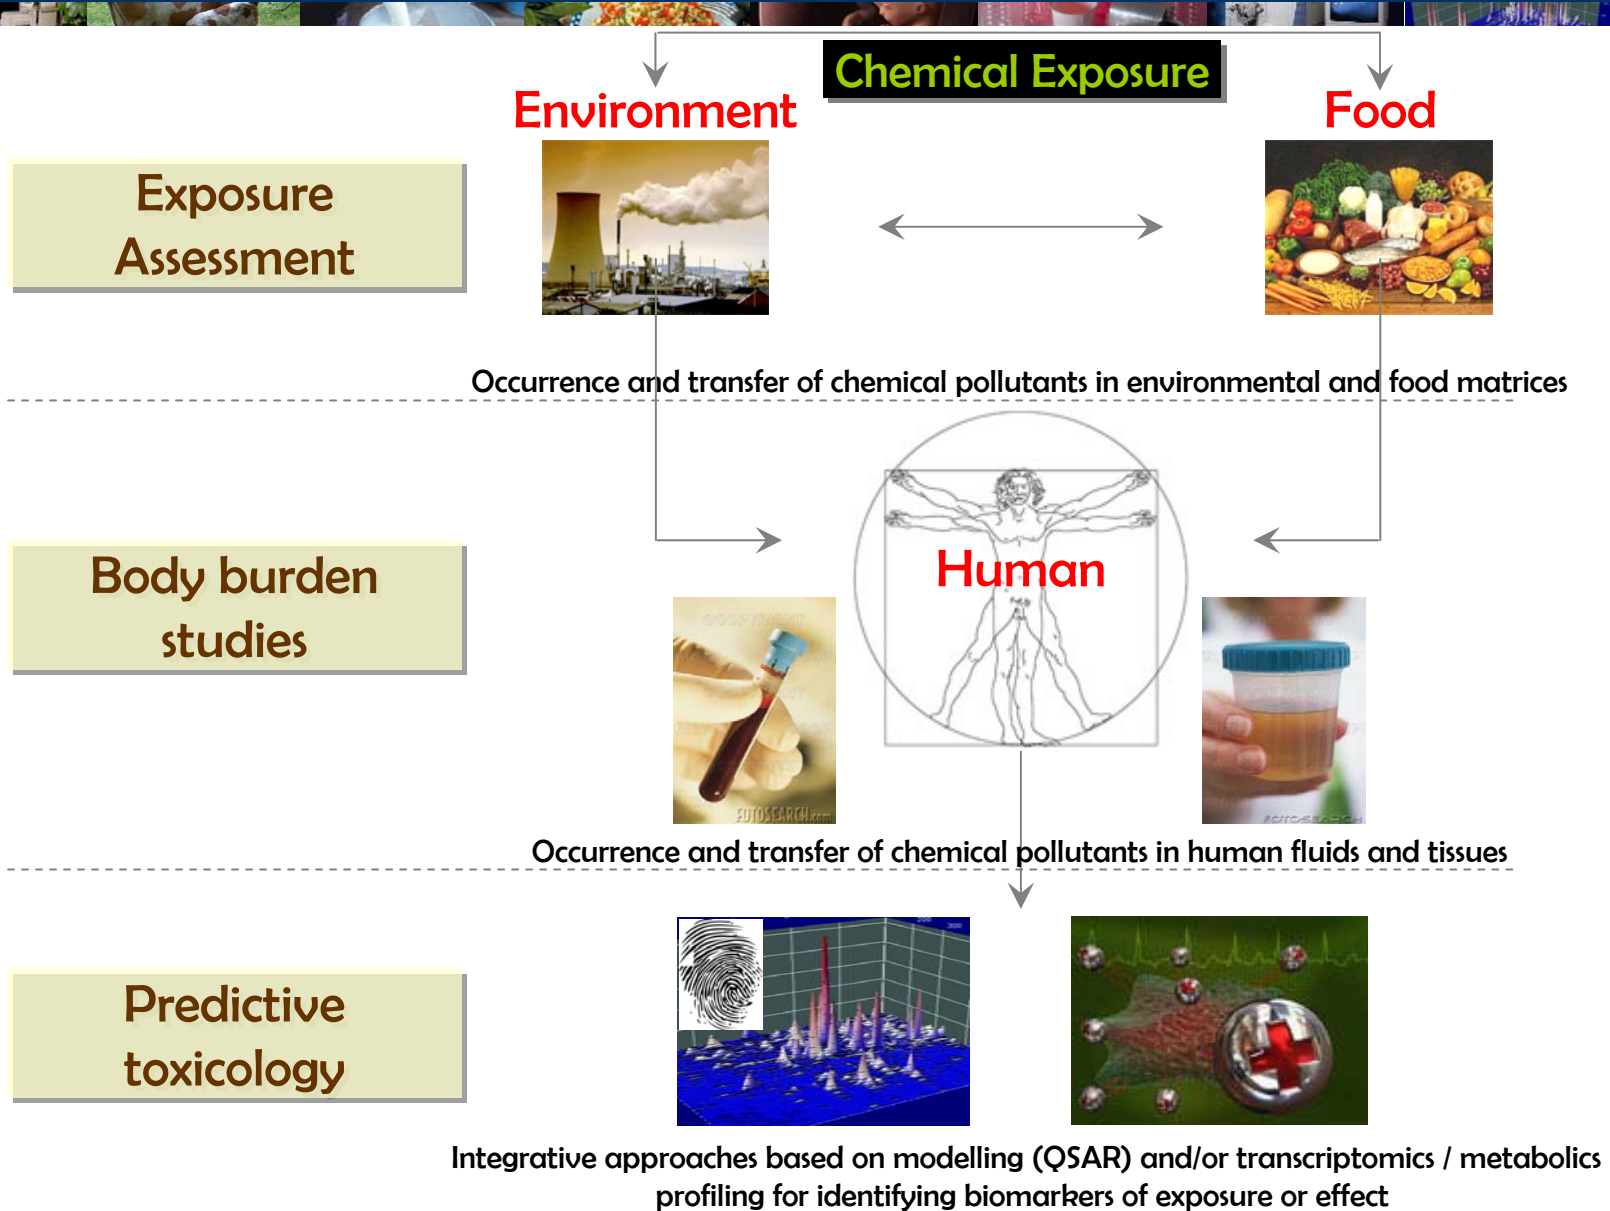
Chemical Exposure

Environment

Food

Exposure Assessment

Occurrence and transfer of chemical pollutants in environmental and food matrices

Body burden studies

Human

FOTOSEARCH.com

Occurrence and transfer of chemical pollutants in human fluids and tissues

Predictive toxicology

Integrative approaches based on modelling (QSAR) and/or transcriptomics / metabolics profiling for identifying biomarkers of exposure or effect